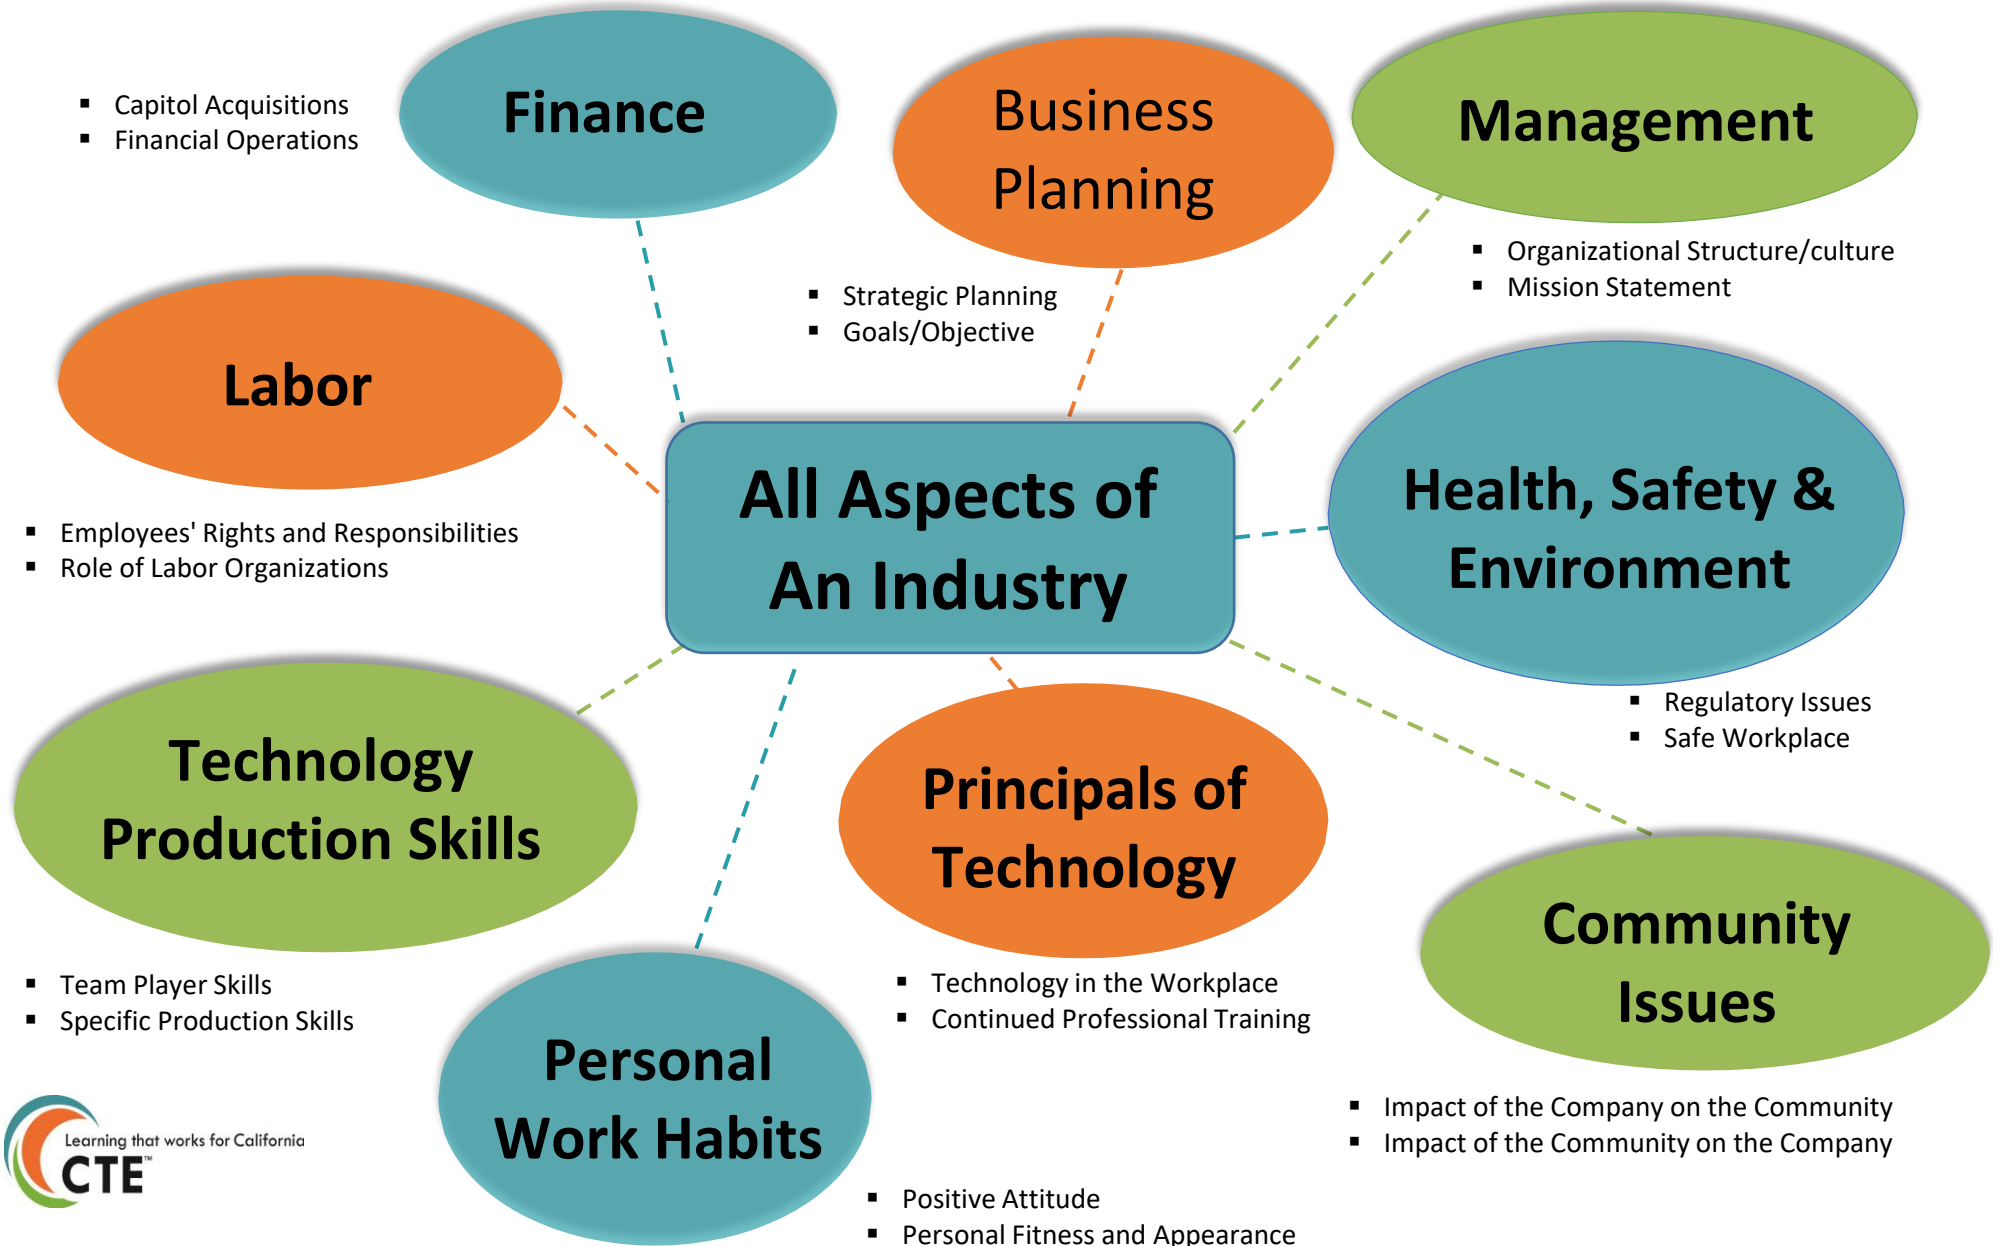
- Capitol Acquisitions
- Financial Operations

Finance

Business Planning

Management

- Strategic Planning
- Goals/Objective

- Organizational Structure/culture
- Mission Statement

Labor

All Aspects of An Industry

Health, Safety & Environment

- Employees' Rights and Responsibilities
- Role of Labor Organizations

Technology Production Skills

Principals of Technology

- Regulatory Issues
- Safe Workplace

Community Issues

- Team Player Skills
- Specific Production Skills

- Technology in the Workplace
- Continued Professional Training

Personal Work Habits

- Impact of the Company on the Community
- Impact of the Community on the Company

Learning that works for California
CTE™

- Positive Attitude
- Personal Fitness and Appearance